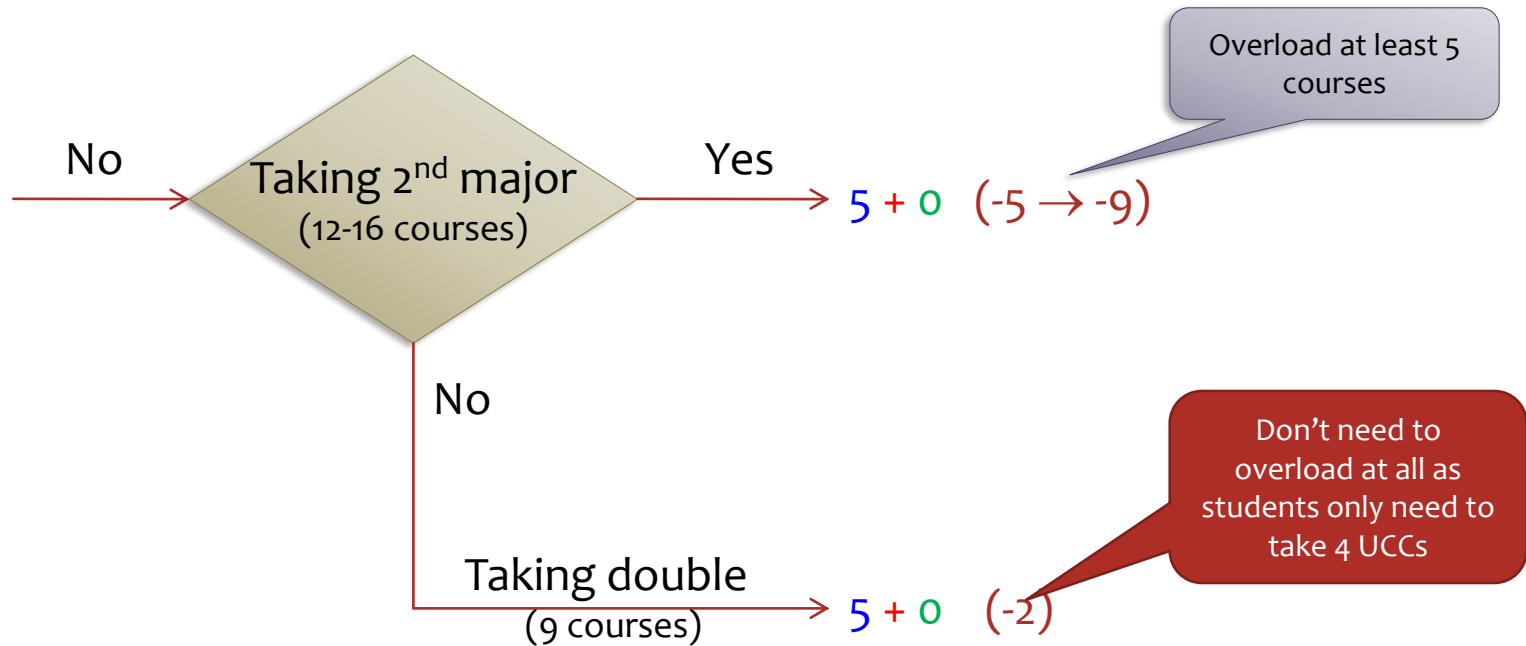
Overload at least 5 courses

No

Taking 2$^{nd}$ major (12-16 courses)

Yes

5 + 0 (-5 → -9)

No

Don't need to overload at all as students only need to take 4 UCCs

Taking double (9 courses)

5 + 0 (-2)